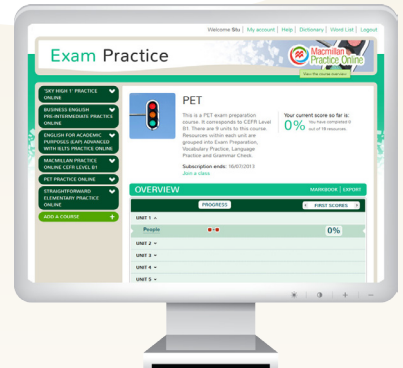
Welcome Stu | My account | Help | Dictionary | Word List | Logout

Exam Practice

Macmillan Practice Online

View the course overview

"SKY HIGH 1" PRACTICE ONLINE

BUSINESS ENGLISH PRE-INTERMEDIATE PRACTICE ONLINE

ENGLISH FOR ACADEMIC PURPOSES (EAP) ADVANCED WITH IELTS PRACTICE ONLINE

MACMILLAN PRACTICE ONLINE CEFR LEVEL B1

PET PRACTICE ONLINE

STRAIGHTFORWARD ELEMENTARY PRACTICE ONLINE

ADD A COURSE +

PET

This is a PET exam preparation course. It corresponds to CEFR Level B1. There are 9 units to this course. Resources within each unit are grouped into Exam Preparation, Vocabulary Practice, Language Practice and Grammar Check.

Subscription ends: 16/07/2013
Join a class

Your current score so far is:
0% You have completed 0 out of 19 resources.

OVERVIEW

MARKBOOK | EXPORT

PROGRESS

FIRST SCORES

UNIT 1

People

0%

UNIT 2

UNIT 3

UNIT 4

UNIT 5